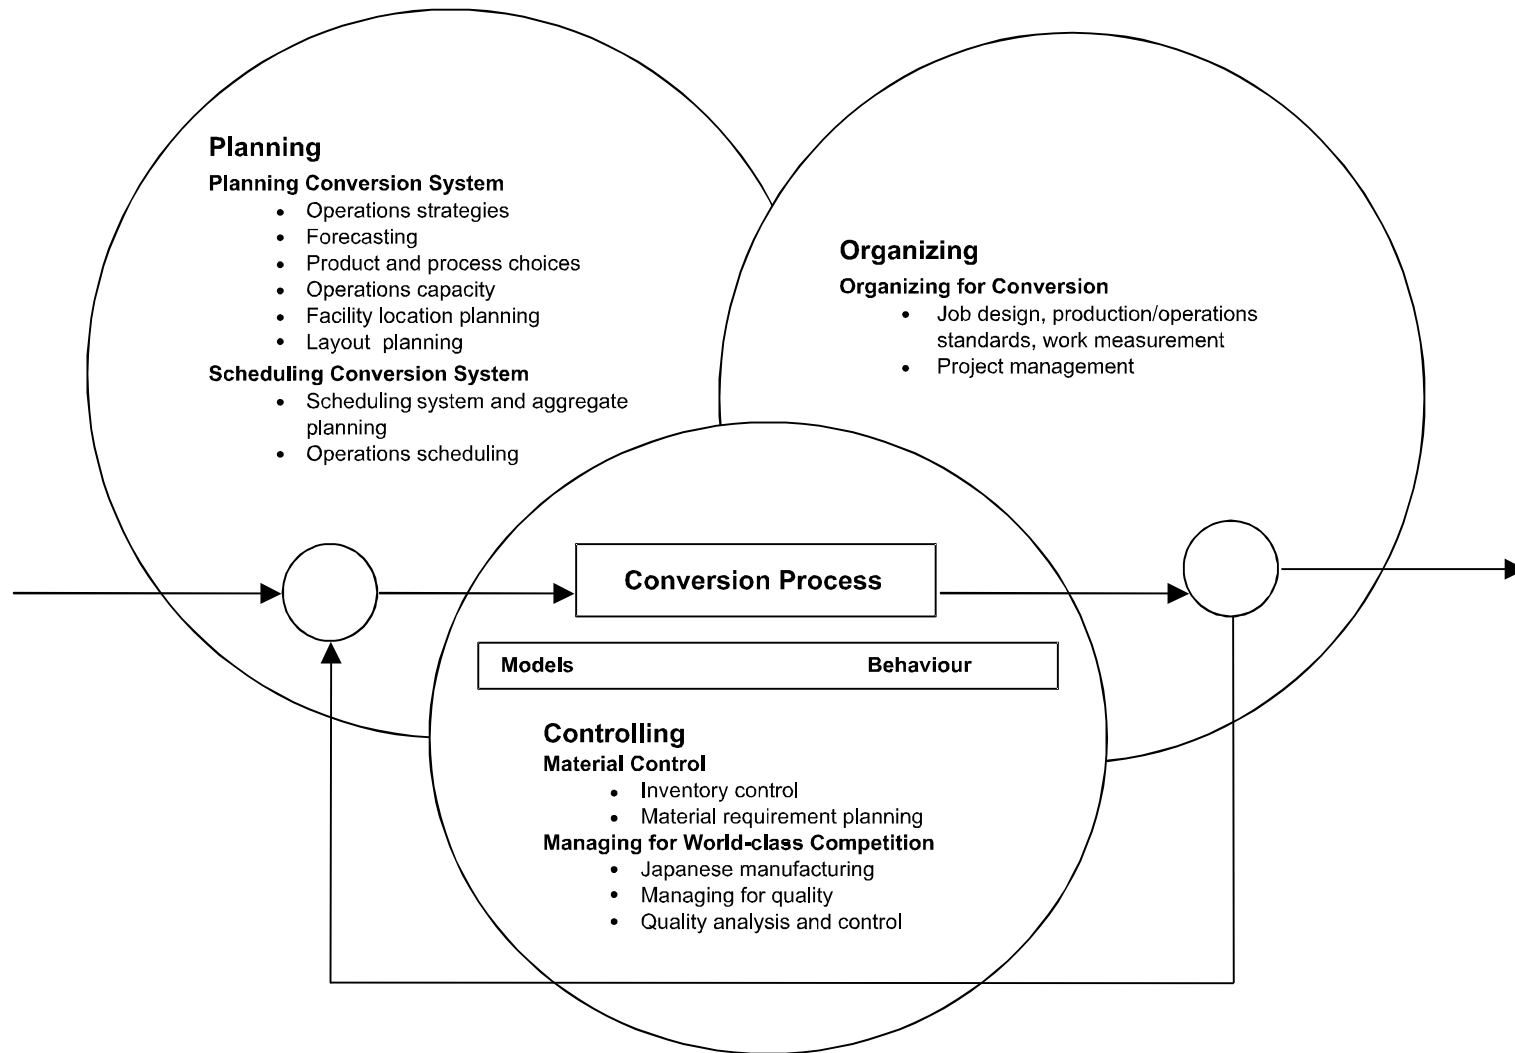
Planning

Planning Conversion System

- Operations strategies
- Forecasting
- Product and process choices
- Operations capacity
- Facility location planning
- Layout planning

Scheduling Conversion System

- Scheduling system and aggregate planning
- Operations scheduling

Organizing

Organizing for Conversion

- Job design, production/operations standards, work measurement
- Project management

Conversion Process

Models Behaviour

Controlling

Material Control

- Inventory control
- Material requirement planning

Managing for World-class Competition

- Japanese manufacturing
- Managing for quality
- Quality analysis and control